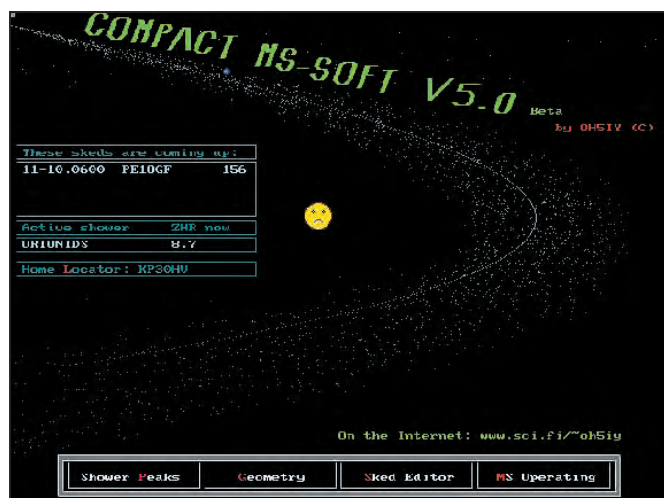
COMPACT MS-SOFT V5.0

Beta

by OH5IY (C)

These skeds are coming up:

11-10.0600 PE1OGF 156

Active shower ZHR now

ORIONIDS 8.7

Home Locator: KP30HV

On the Internet: www.sci.fi/~oh5iy

Shower Peaks

Geometry

Sked Editor

MS Operating